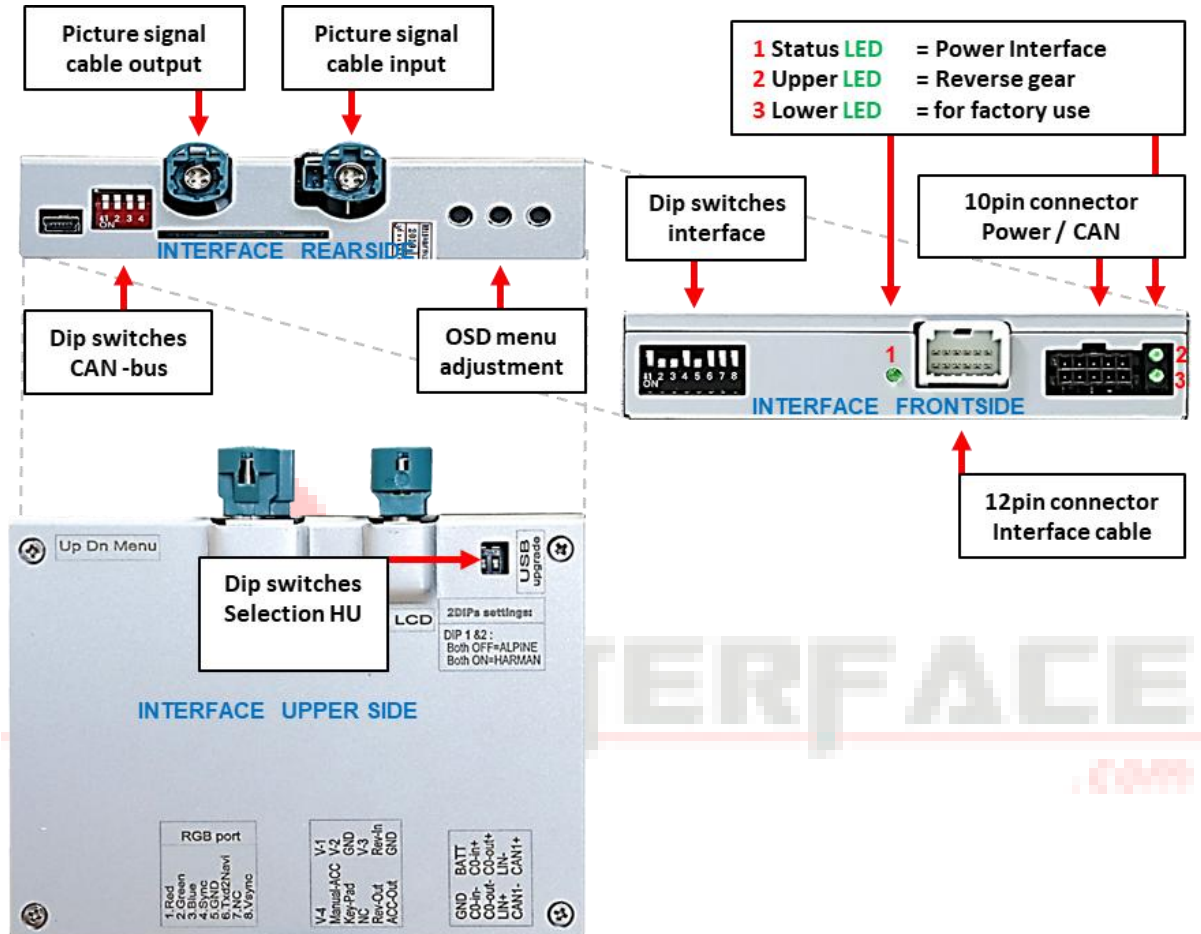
Picture signal cable output

Picture signal cable input

1 Status LED = Power Interface
2 Upper LED = Reverse gear
3 Lower LED = for factory use

ON 1 2 3 4

INTERFACE REARSIDE

Dip switches interface

10pin connector Power / CAN

Dip switches CAN -bus

OSD menu adjustment

ON 1 2 3 4 5 6 7 8

1

2

3

INTERFACE FRONTSIDE

12pin connector Interface cable

Up Dn Menu

USB upgrade

Dip switches Selection HU

LCD

2DIPs settings:
DIP 1 &2 :
Both OFF=ALPINE
Both ON=HARMAN

INTERFACE UPPER SIDE

ERFACE

.com

RGB port
1.Red
2.Green
3.Blue
4.Sync
5.GND
6.Txd2Navi
7.NC
8.Vsync

V-1 V-2 GND V-3 Rev-In GND
V-4 Manual-ACC Key-Pad NC Rev-Out ACC-Out

BATT CO-in+ CO-out+ LIN- CAN1+
GND CO-in- CO-out- LIN+ CAN1- CAN1+